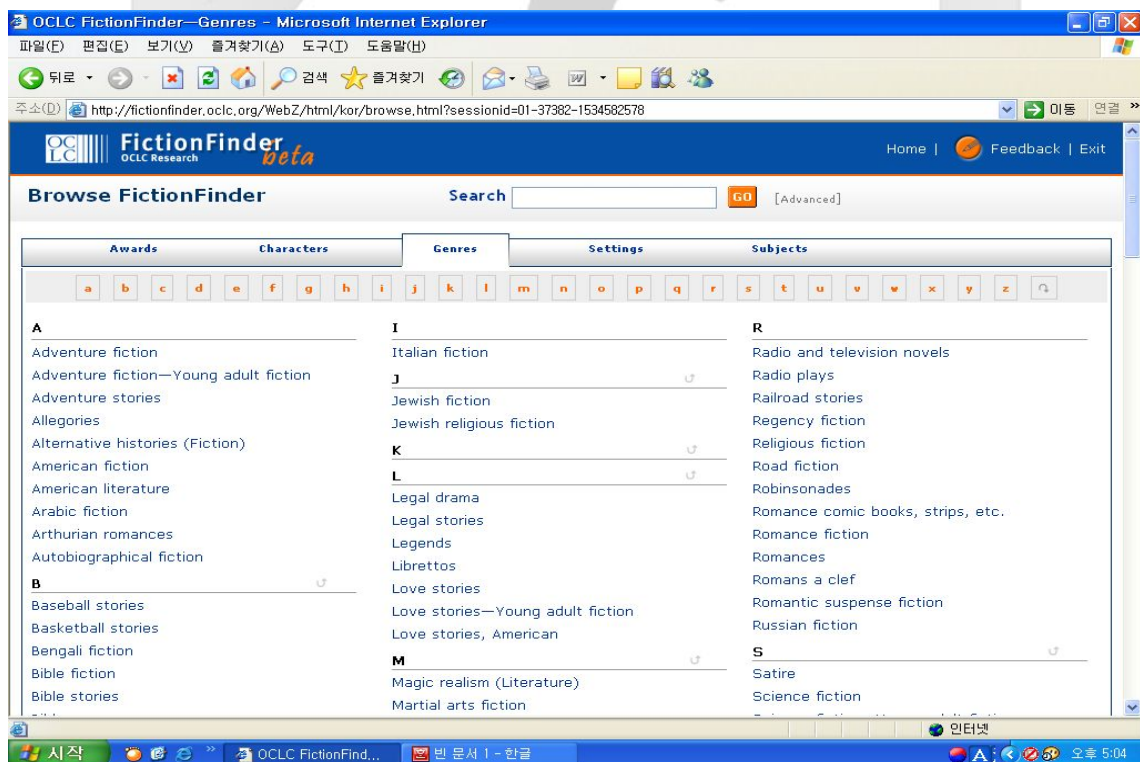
OCLC FictionFinder—Genres - Microsoft Internet Explorer
파일(F) 편집(E) 보기(V) 즐겨찾기(A) 도구(T) 도움말(H)
뒤로 검색 즐겨찾기
주소(D) http://fictionfinder.oclc.org/WebZ/html/kor/browse.html?sessionid=01-37382-1534582578 이동 연결

OCLC FictionFinder beta OCLC Research
Home | Feedback | Exit

Browse FictionFinder
Search GO [Advanced]

Awards Characters Genres Settings Subjects

a b c d e f g h i j k l m n o p q r s t u v w x y z

A
Adventure fiction
Adventure fiction—Young adult fiction
Adventure stories
Allegories
Alternative histories (Fiction)
American fiction
American literature
Arabic fiction
Arthurian romances
Autobiographical fiction
B
Baseball stories
Basketball stories
Bengali fiction
Bible fiction
Bible stories

I
Italian fiction
J
Jewish fiction
Jewish religious fiction
K
L
Legal drama
Legal stories
Legends
Librettos
Love stories
Love stories—Young adult fiction
Love stories, American
M
Magic realism (Literature)
Martial arts fiction

R
Radio and television novels
Radio plays
Railroad stories
Regency fiction
Religious fiction
Road fiction
Robinsonades
Romance comic books, strips, etc.
Romance fiction
Romances
Romans a clef
Romantic suspense fiction
Russian fiction
S
Satire
Science fiction

인터넷
시작 OCLC FictionFind... 빈 문서 1 - 한글 오후 5:04